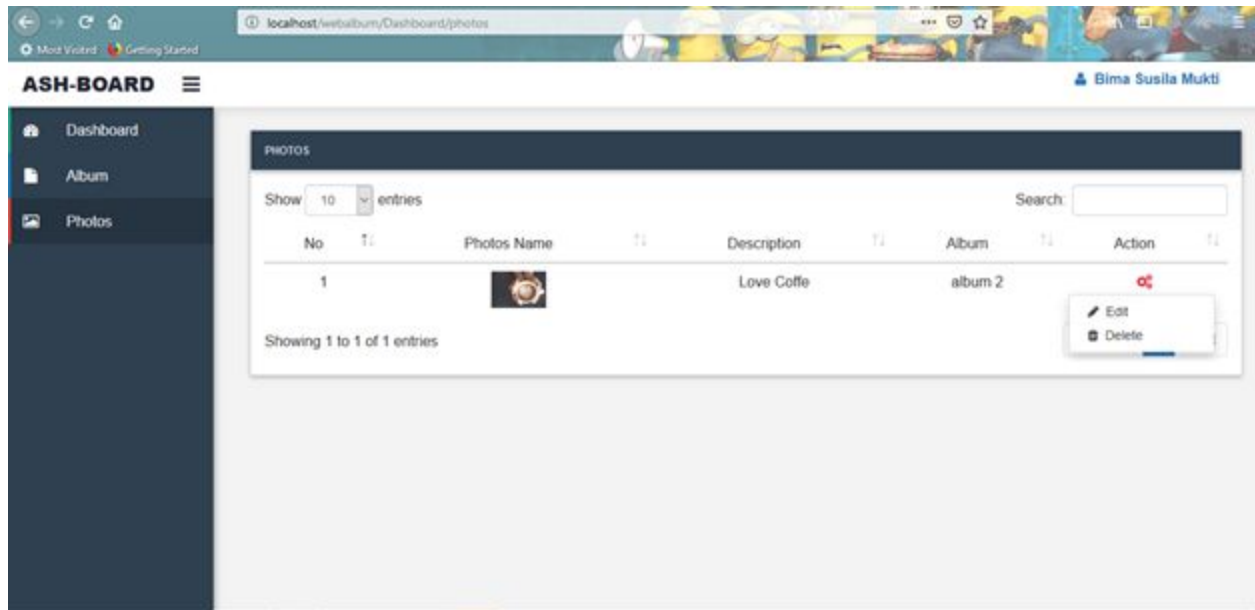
Most Visited Getting Started

localhost/webalbum/Dashboard/photos

ASH-BOARD

Bima Susila Mukti

Dashboard

Album

Photos

PHOTOS

Show 10 entries

Search:

| No | Photos Name | Description | Album | Action |
|---|---|---|---|---|
| 1 | | Love Coffe | album 2 | |

Edit

Delete

Showing 1 to 1 of 1 entries